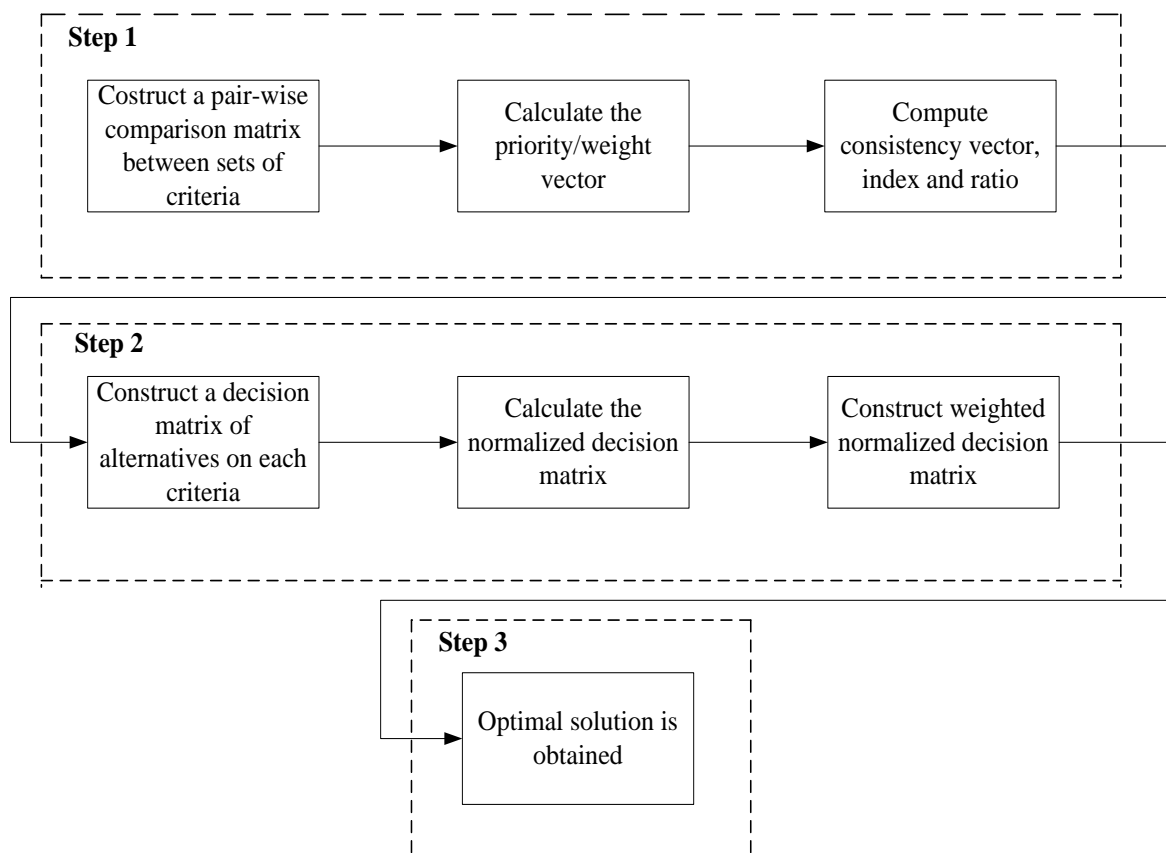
Step 1

Costruct a pair-wise comparison matrix between sets of criteria

Calculate the priority/weight vector

Compute consistency vector, index and ratio

Step 2

Construct a decision matrix of alternatives on each criteria

Calculate the normalized decision matrix

Construct weighted normalized decision matrix

Step 3

Optimal solution is obtained